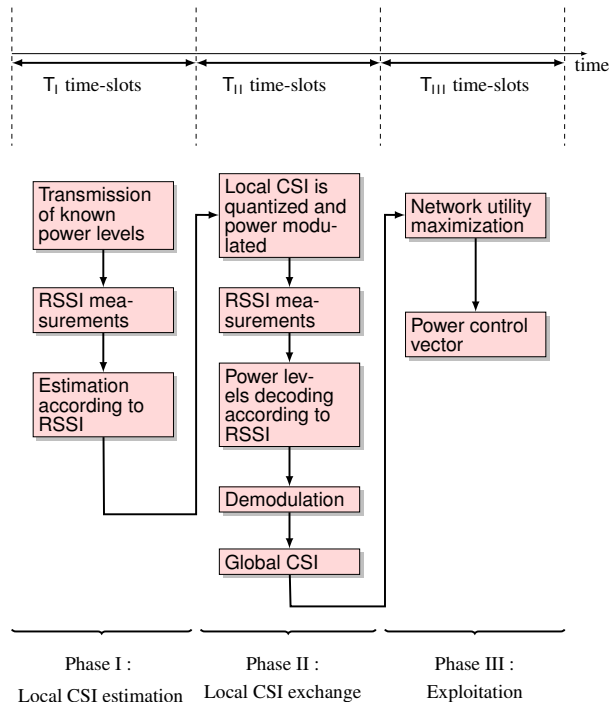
time

$T_{I}$ time-slots

$T_{II}$ time-slots

$T_{III}$ time-slots

Transmission of known power levels

RSSI measurements

Estimation according to RSSI

Local CSI is quantized and power modulated

RSSI measurements

Power levels decoding according to RSSI

Demodulation

Global CSI

Network utility maximization

Power control vector

Phase I : Local CSI estimation

Phase II : Local CSI exchange

Phase III : Exploitation